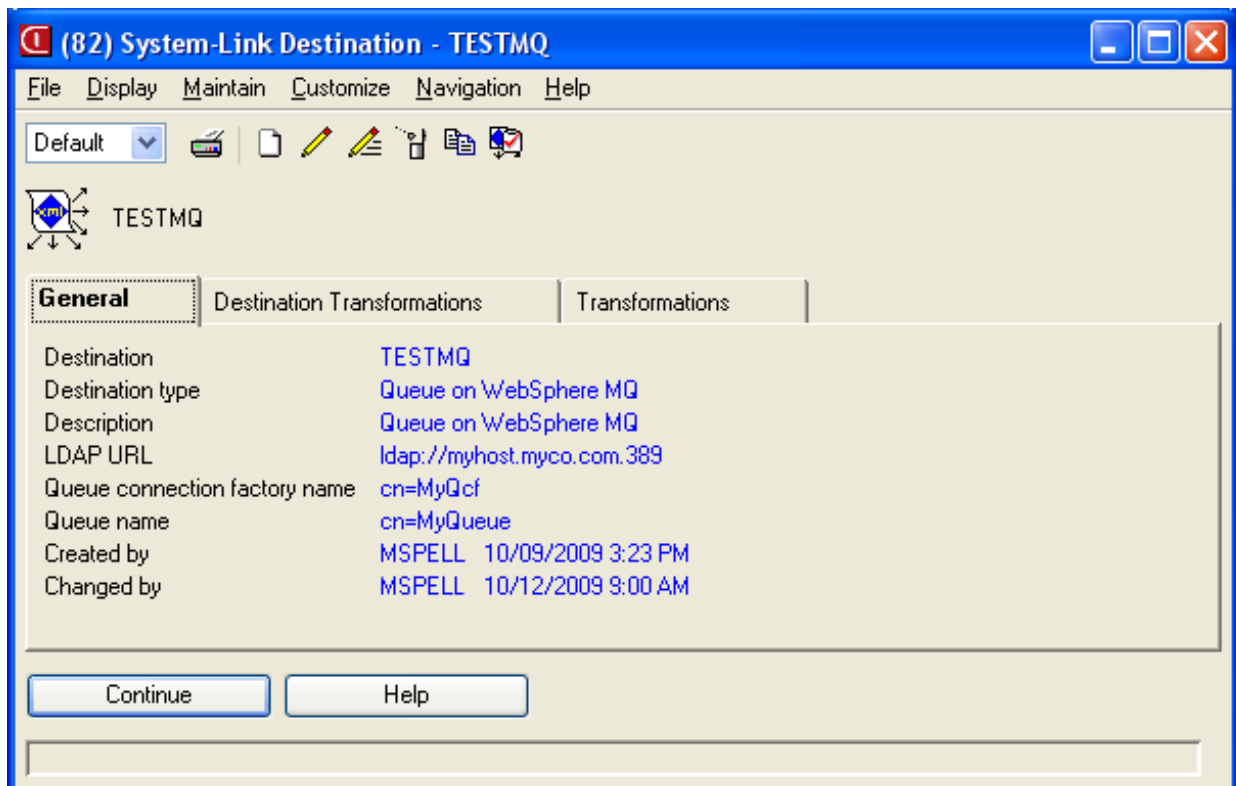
(82) System-Link Destination - TESTMQ

File Display Maintain Customize Navigation Help

Default

xml

TESTMQ

General | Destination Transformations | Transformations

| | |
|---|---|
| Destination | TESTMQ |
| Destination type | Queue on WebSphere MQ |
| Description | Queue on WebSphere MQ |
| LDAP URL | ldap://myhost.myco.com.389 |
| Queue connection factory name | cn=MyQcf |
| Queue name | cn=MyQueue |
| Created by | MSPELL 10/09/2009 3:23 PM |
| Changed by | MSPELL 10/12/2009 9:00 AM |

Continue Help